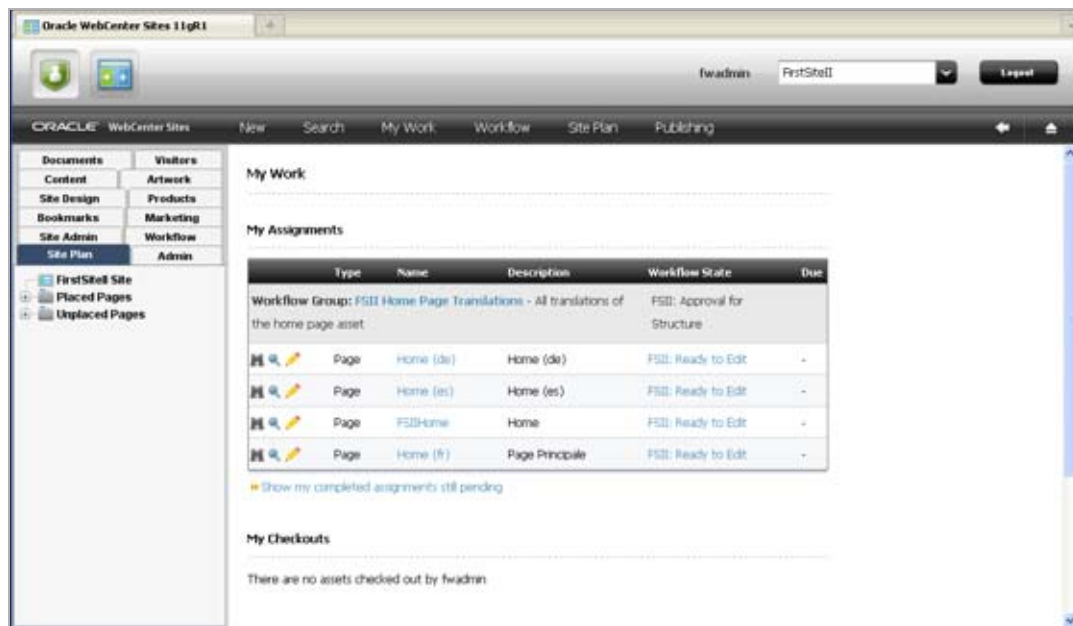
Oracle WebCenter Sites 11gR1

fwadmin FirstSiteII Logout

ORACLE WebCenter Sites New Search My Work Workflow Site Plan Publishing

| Documents | Visitors |
|---|---|
| Content | Artwork |
| Site Design | Products |
| Bookmarks | Marketing |
| Site Admin | Workflow |
| Site Plan | Admin |

FirstSiteII Site
Placed Pages
Unplaced Pages

My Work

My Assignments

| | Type | Name | Description | Workflow State | Due |
|---|---|---|---|---|---|
| Workflow Group: FSII Home Page Translations - All translations of the home page asset | | | | FSII: Approval for Structure | |
| | Page | Home (de) | Home (de) | FSII: Ready to Edit | - |
| | Page | Home (es) | Home (es) | FSII: Ready to Edit | - |
| | Page | FSIIHome | Home | FSII: Ready to Edit | - |
| | Page | Home (fr) | Page Principale | FSII: Ready to Edit | - |

» Show my completed assignments still pending

My Checkouts

There are no assets checked out by fwadmin